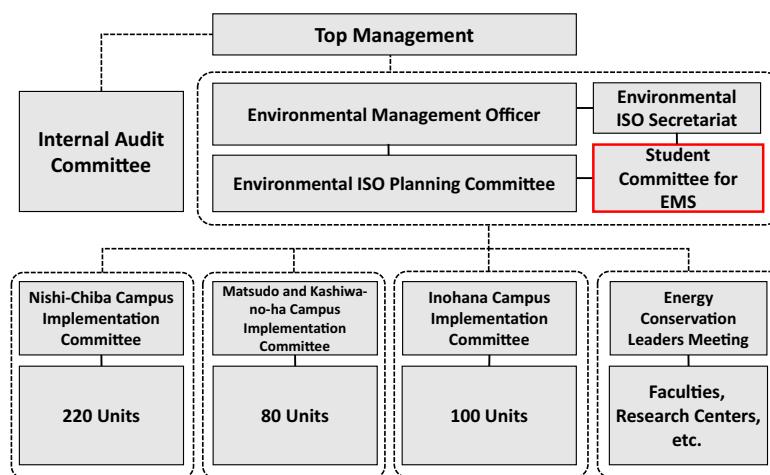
Top Management

Internal Audit Committee

Environmental Management Officer

Environmental ISO Secretariat

Environmental ISO Planning Committee

Student Committee for EMS

Nishi-Chiba Campus Implementation Committee

220 Units

Matsudo and Kashiwa-no-ha Campus Implementation Committee

80 Units

Inohana Campus Implementation Committee

100 Units

Energy Conservation Leaders Meeting

Faculties, Research Centers, etc.